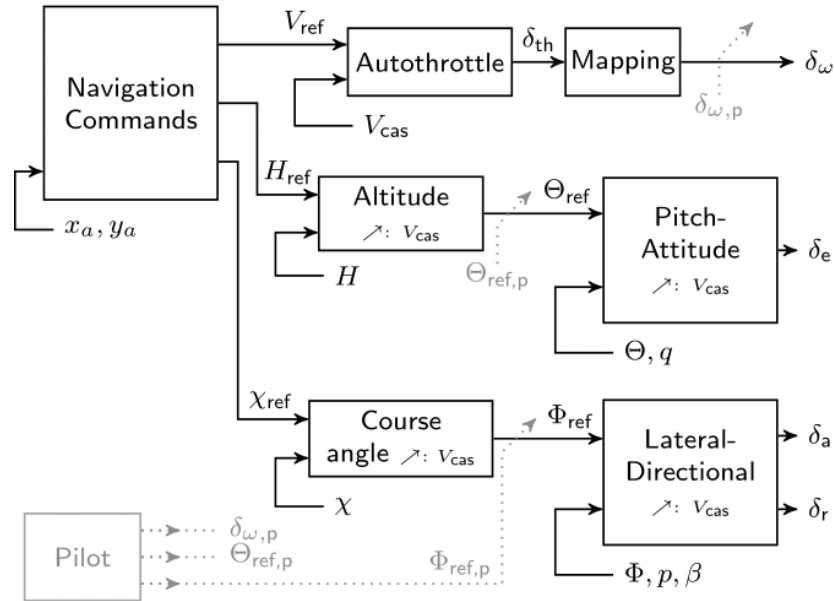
Navigation Commands

$V_{\text{ref}}$

Autothrottle

$\delta_{\text{th}}$

Mapping

$\delta_{\omega}$

$\delta_{\omega,\text{p}}$

$V_{\text{cas}}$

$H_{\text{ref}}$

Altitude

$\nearrow$: $V_{\text{cas}}$

$\Theta_{\text{ref}}$

Pitch-Attitude

$\nearrow$: $V_{\text{cas}}$

$\delta_{\text{e}}$

$x_a, y_a$

$H$

$\Theta_{\text{ref,p}}$

$\Theta, q$

$\chi_{\text{ref}}$

Course angle $\nearrow$: $V_{\text{cas}}$

$\Phi_{\text{ref}}$

Lateral-Directional

$\nearrow$: $V_{\text{cas}}$

$\delta_{\text{a}}$

$\delta_{\text{r}}$

$\chi$

Pilot

$\delta_{\omega,\text{p}}$

$\Theta_{\text{ref,p}}$

$\Phi_{\text{ref,p}}$

$\Phi, p, \beta$